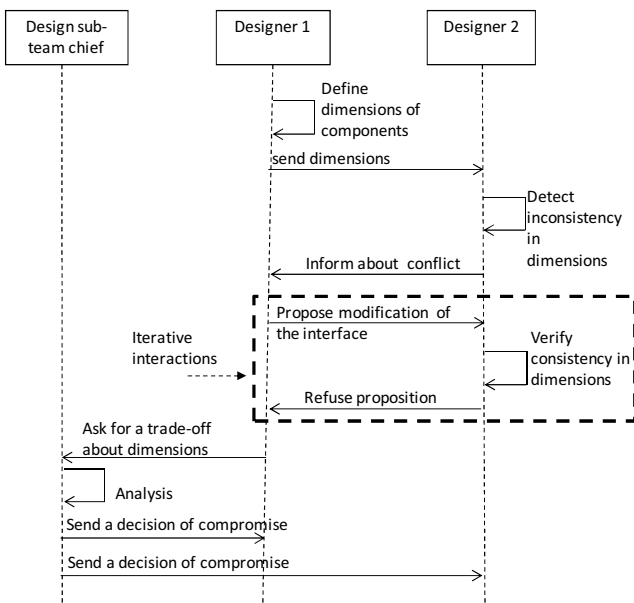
Design sub-team chief

Designer 1

Designer 2

Define dimensions of components

send dimensions

Detect inconsistency in dimensions

Inform about conflict

Propose modification of the interface

Iterative interactions

Verify consistency in dimensions

Refuse proposition

Ask for a trade-off about dimensions

Analysis

Send a decision of compromise

Send a decision of compromise